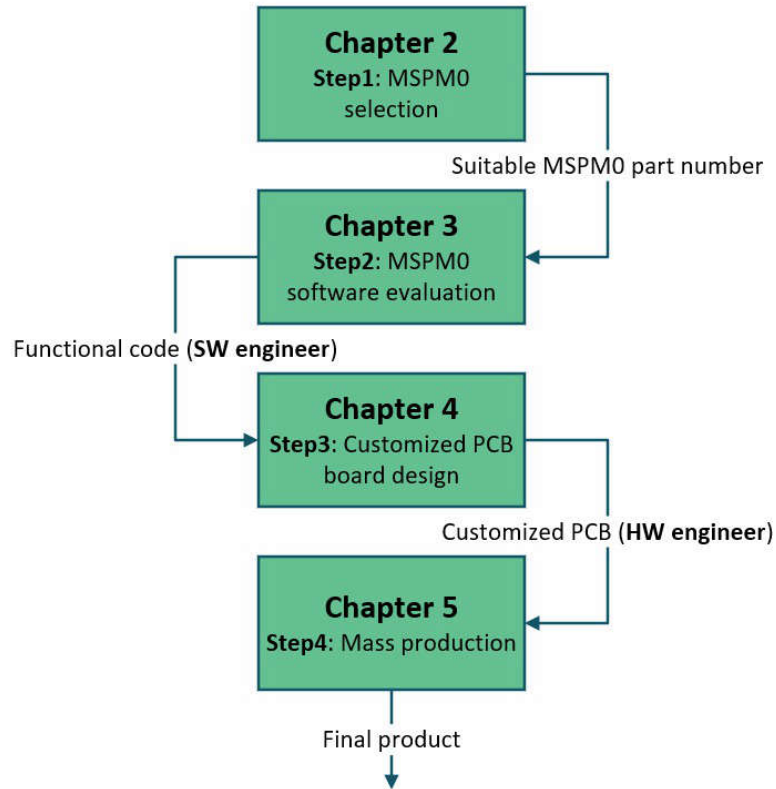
Chapter 2
Step1: MSPM0 selection

Suitable MSPM0 part number

Chapter 3
Step2: MSPM0 software evaluation

Functional code (SW engineer)

Chapter 4
Step3: Customized PCB board design

Customized PCB (HW engineer)

Chapter 5
Step4: Mass production

Final product